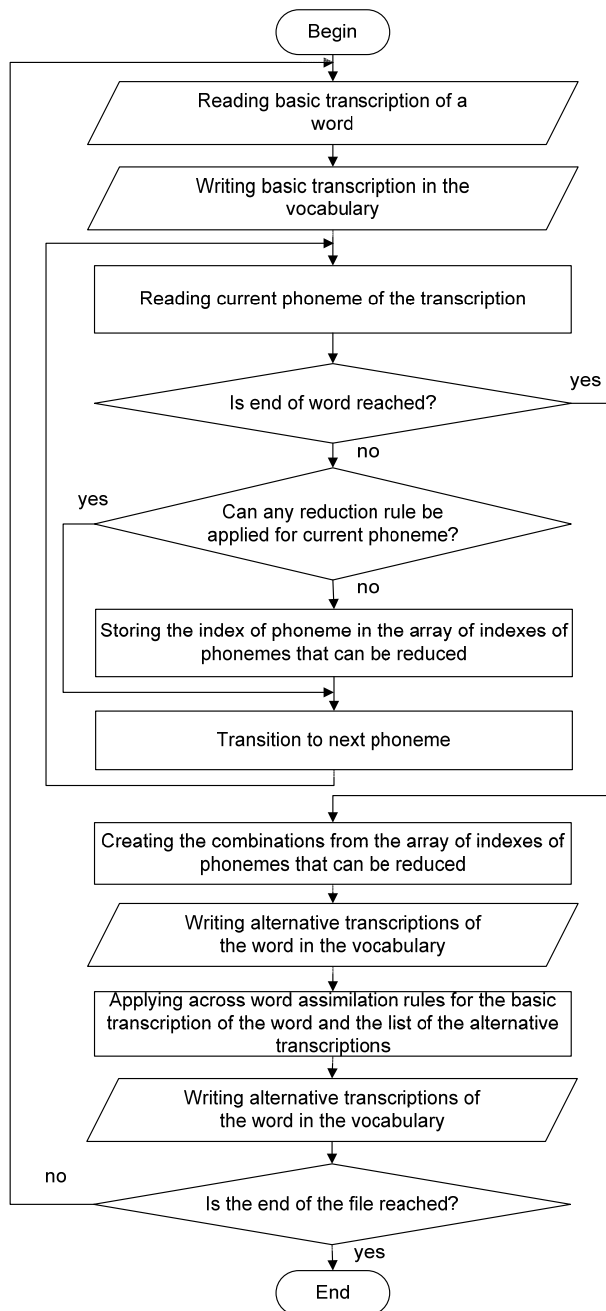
Begin

Reading basic transcription of a word

Writing basic transcription in the vocabulary

Reading current phoneme of the transcription

Is end of word reached?

yes

no

yes

Can any reduction rule be applied for current phoneme?

no

Storing the index of phoneme in the array of indexes of phonemes that can be reduced

Transition to next phoneme

Creating the combinations from the array of indexes of phonemes that can be reduced

Writing alternative transcriptions of the word in the vocabulary

Applying across word assimilation rules for the basic transcription of the word and the list of the alternative transcriptions

Writing alternative transcriptions of the word in the vocabulary

no

Is the end of the file reached?

yes

End